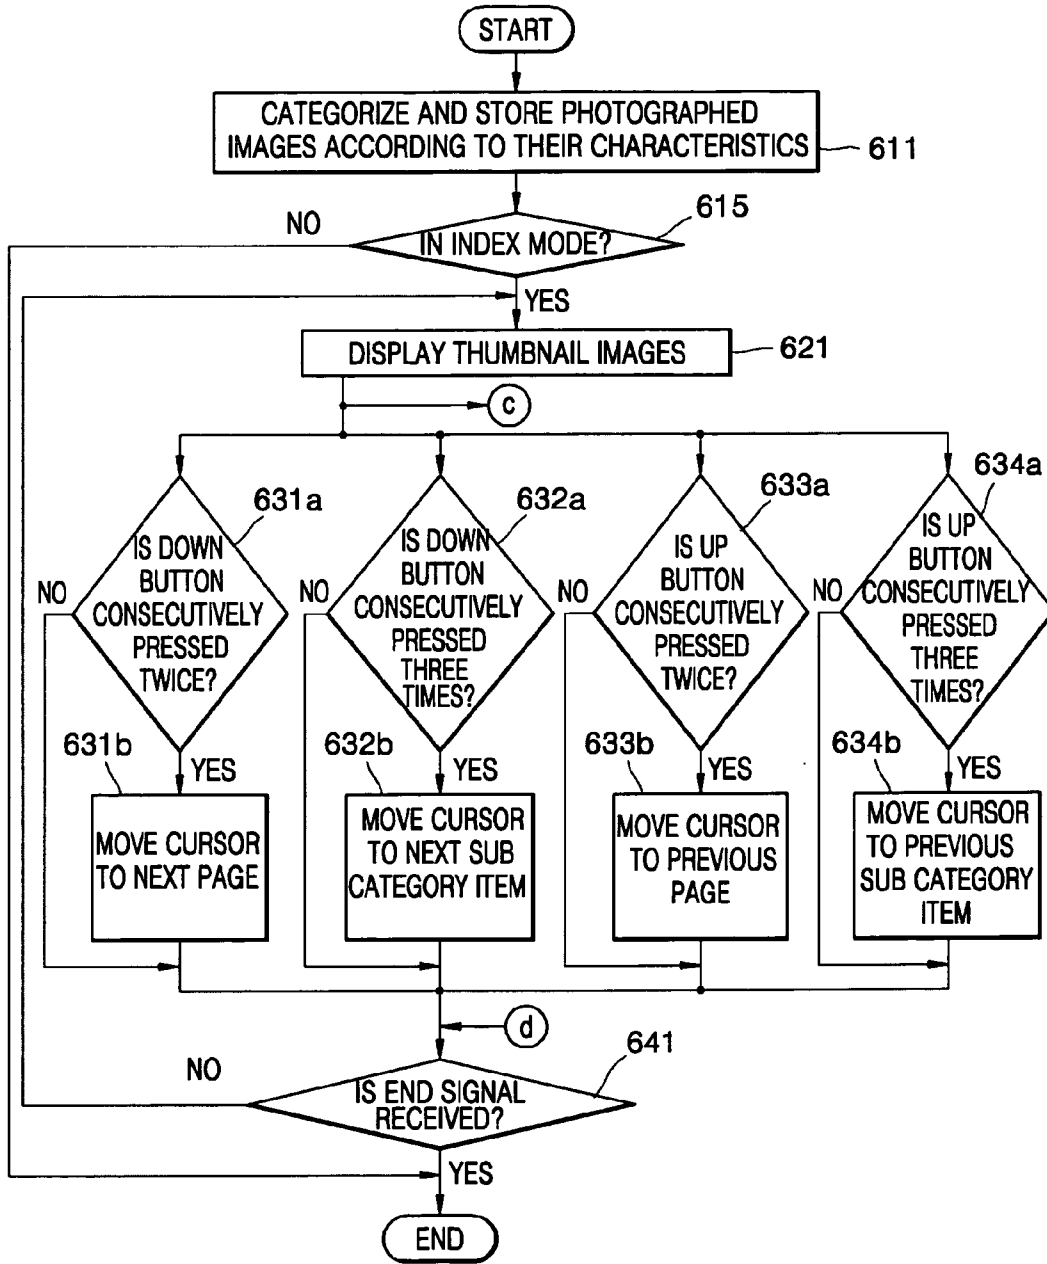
START

CATEGORIZE AND STORE PHOTOGRAPHED IMAGES ACCORDING TO THEIR CHARACTERISTICS

611

NO

IN INDEX MODE?

615

YES

DISPLAY THUMBNAIL IMAGES

621

c

631a

IS DOWN BUTTON CONSECUTIVELY PRESSED TWICE?

NO

YES

631b

MOVE CURSOR TO NEXT PAGE

632a

IS DOWN BUTTON CONSECUTIVELY PRESSED THREE TIMES?

NO

YES

632b

MOVE CURSOR TO NEXT SUB CATEGORY ITEM

633a

IS UP BUTTON CONSECUTIVELY PRESSED TWICE?

NO

YES

633b

MOVE CURSOR TO PREVIOUS PAGE

634a

IS UP BUTTON CONSECUTIVELY PRESSED THREE TIMES?

NO

YES

634b

MOVE CURSOR TO PREVIOUS SUB CATEGORY ITEM

d

641

NO

IS END SIGNAL RECEIVED?

YES

END